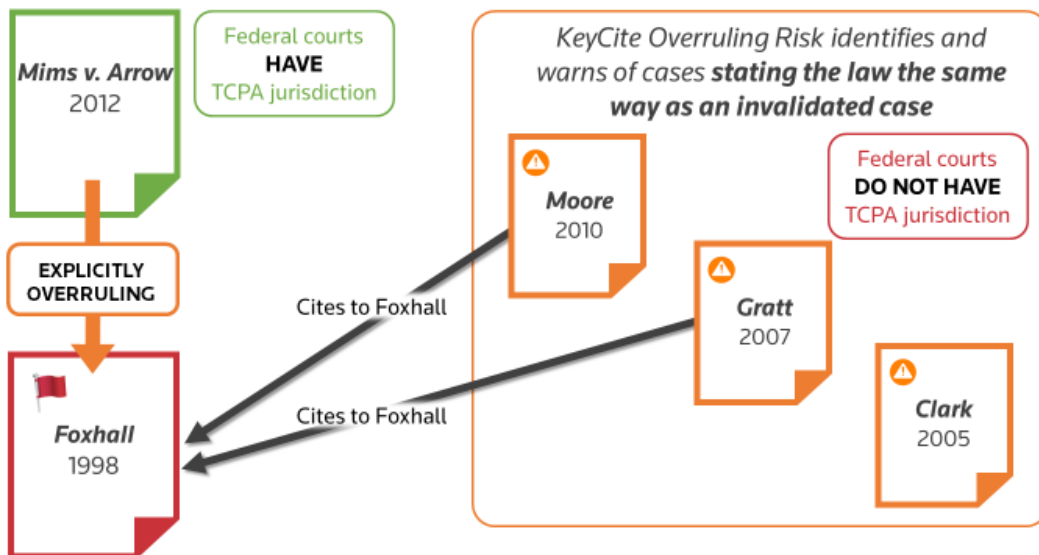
Mims v. Arrow
2012

Federal courts
HAVE
TCPA jurisdiction

EXPLICITLY
OVERRULING

Foxhall
1998

Cites to Foxhall

Cites to Foxhall

KeyCite Overruling Risk identifies and warns of cases stating the law the same way as an invalidated case

Moore
2010

Federal courts
DO NOT HAVE
TCPA jurisdiction

Gratt
2007

Clark
2005